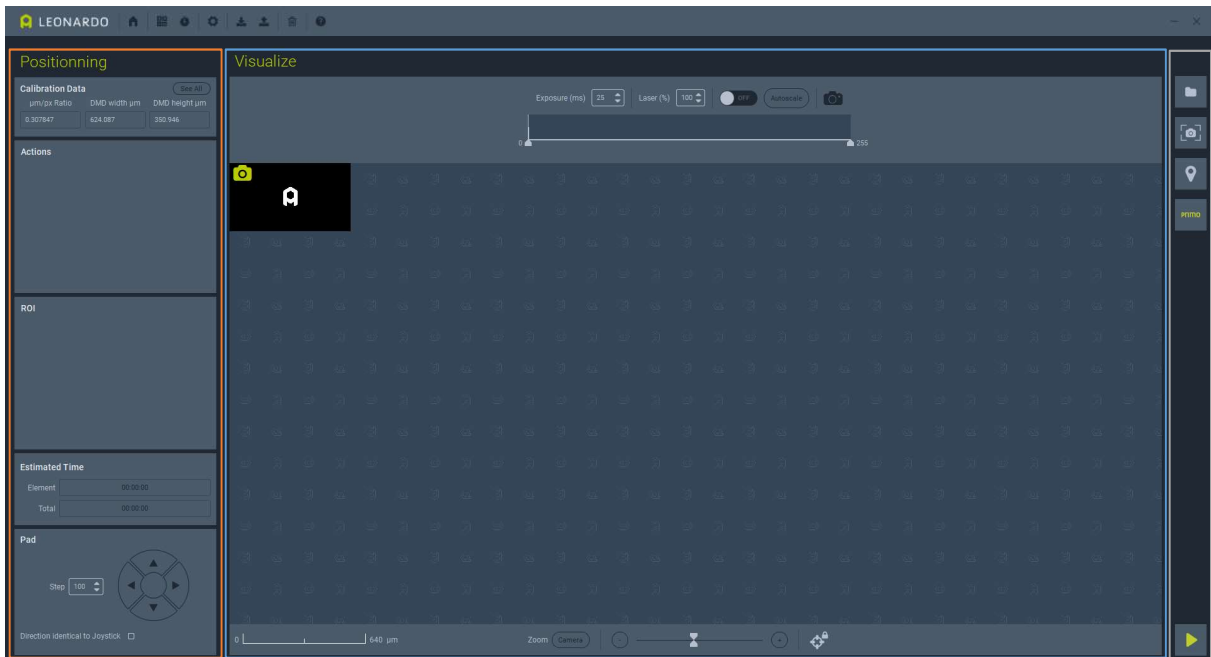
LEONARDO

Positionning

Calibration Data
See All
µm/px Ratio
DMD width µm
DMD height µm
0.307847
624.087
350.946

Actions

ROI

Estimated Time
Element 00:00:00
Total 00:00:00

Pad
Step 100

Direction identical to Joystick

Visualize

Exposure (ms) 25
Laser (%) 100
OFF
Autoscale

0
255

0
640 µm
Zoom Camera

PRIMO